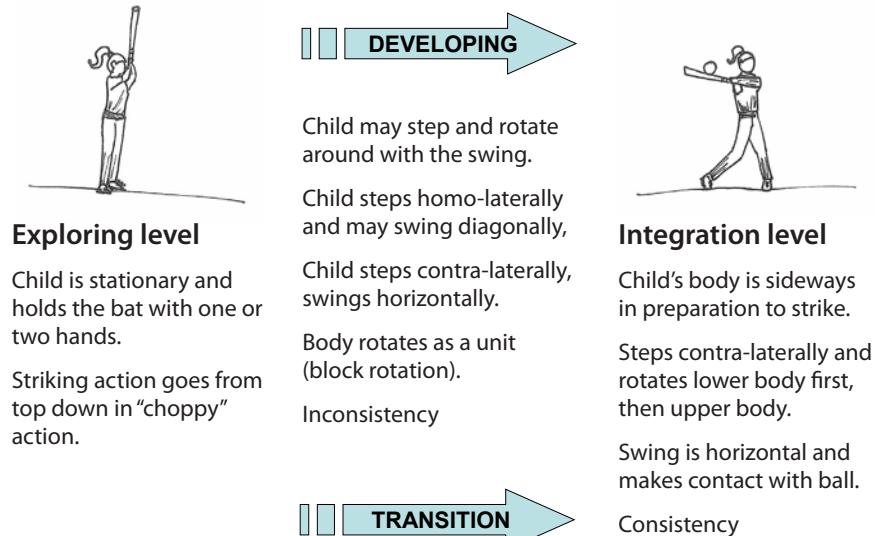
Exploring level

Child is stationary and holds the bat with one or two hands.

Striking action goes from top down in "choppy" action.

DEVELOPING

Child may step and rotate around with the swing.

Child steps homo-laterally and may swing diagonally,

Child steps contra-laterally, swings horizontally.

Body rotates as a unit (block rotation).

Inconsistency

TRANSITION

Integration level

Child's body is sideways in preparation to strike.

Steps contra-laterally and rotates lower body first, then upper body.

Swing is horizontal and makes contact with ball.

Consistency